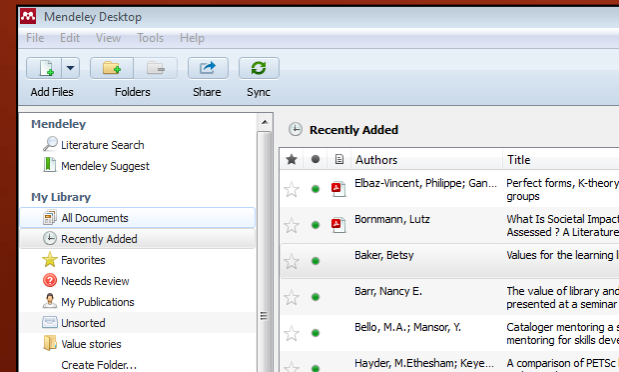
Mendeley Desktop

File Edit View Tools Help

Add Files Folders Share Sync

Mendeley
Literature Search
Mendeley Suggest

My Library
All Documents
Recently Added
Favorites
Needs Review
My Publications
Unsorted
Value stories
Create Folder...

Recently Added

| Authors | Title |
|---|---|
| Elbaz-Vincent, Philippe; Gan... | Perfect forms, K-theory groups |
| Bornmann, Lutz | What Is Societal Impact Assessed ? A Literature |
| Baker, Betsy | Values for the learning l |
| Barr, Nancy E. | The value of library and presented at a seminar |
| Bello, M.A.; Mansor, Y. | Cataloger mentoring a mentoring for skills deve |
| Hayder, M.Ethesham; Keye... | A comparison of PETSc |